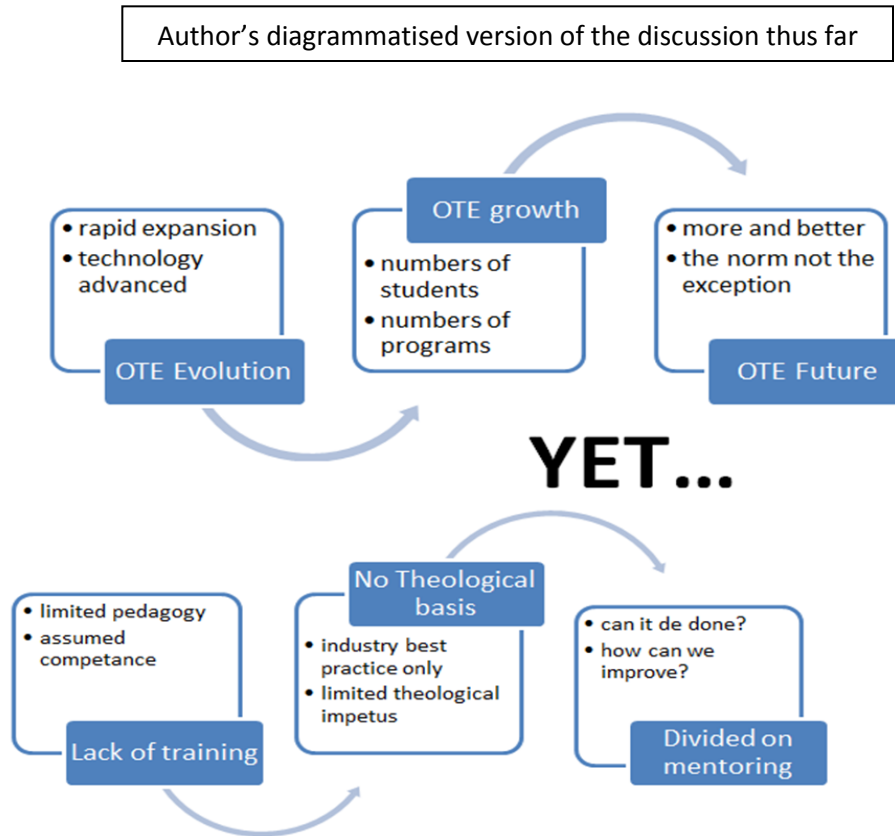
Author's diagrammatised version of the discussion thus far

• rapid expansion
• technology advanced

OTE Evolution

OTE growth

• numbers of students
• numbers of programs

• more and better
• the norm not the exception

OTE Future

YET...

• limited pedagogy
• assumed competance

Lack of training

No Theological basis

• industry best practice only
• limited theological impetus

• can it de done?
• how can we improve?

Divided on mentoring